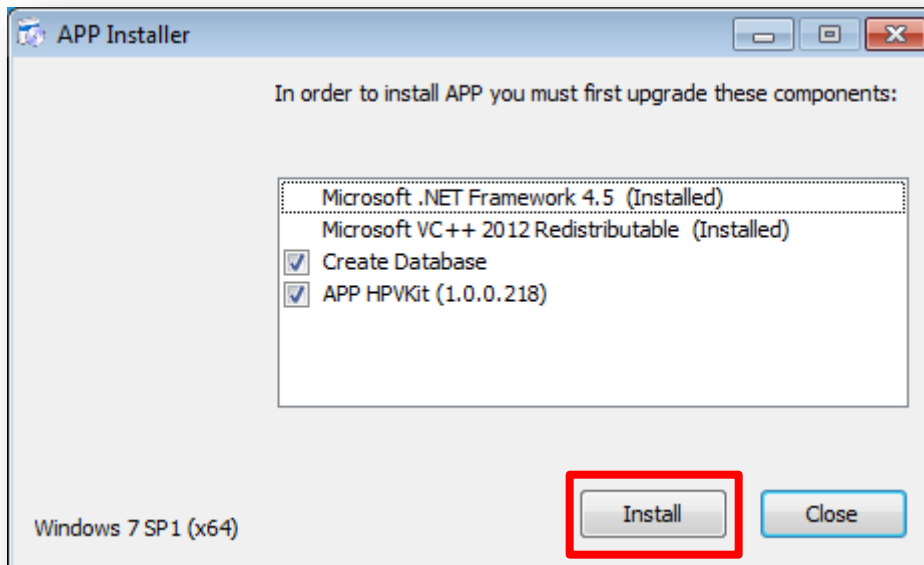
APP Installer

In order to install APP you must first upgrade these components:

Microsoft .NET Framework 4.5 (Installed)
Microsoft VC++ 2012 Redistributable (Installed)
Create Database
APP HPVKit (1.0.0.218)

Windows 7 SP1 (x64)

Install

Close